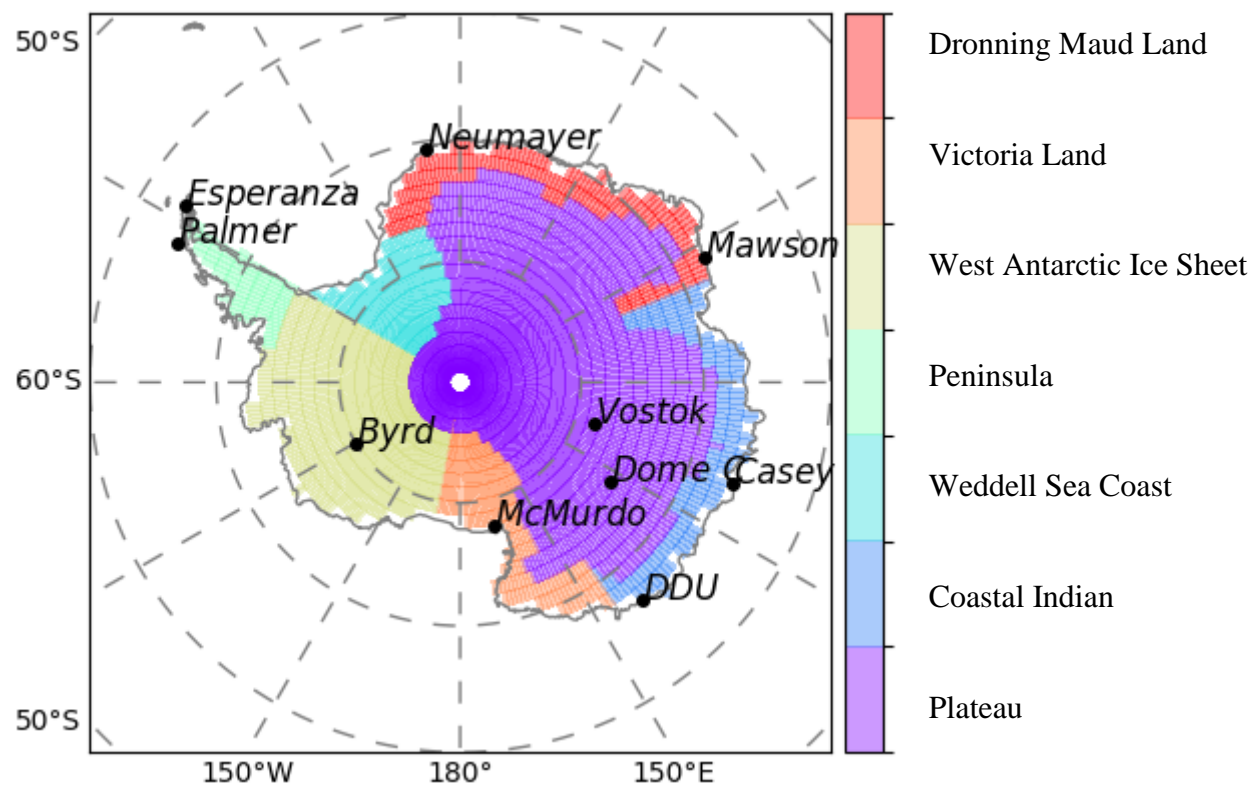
50°S

60°S

50°S

150°W 180° 150°E

Neumayer
Esperanza
Palmer
Mawson
Vostok
Byrd
Dome C
Casey
McMurdo
DDU

Dronning Maud Land
Victoria Land
West Antarctic Ice Sheet
Peninsula
Weddell Sea Coast
Coastal Indian
Plateau